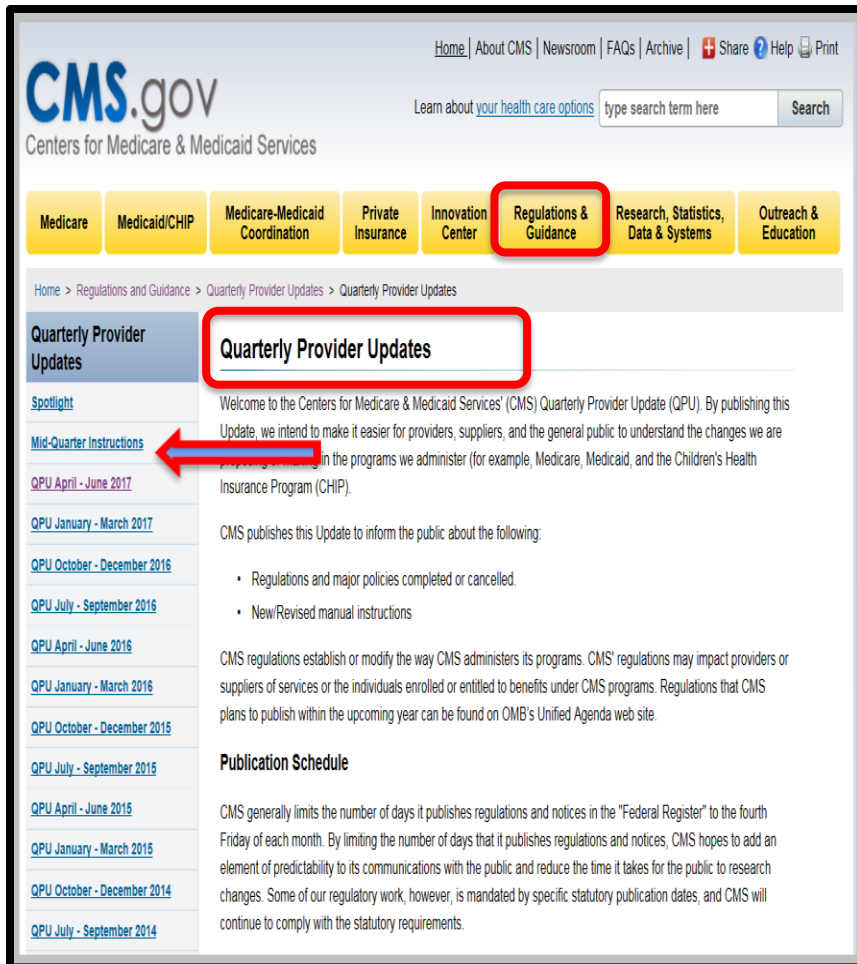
Home | About CMS | Newsroom | FAQs | Archive | Share Help Print

CMS.gov
Centers for Medicare & Medicaid Services

Learn about your health care options type search term here Search

Medicare | Medicaid/CHIP | Medicare-Medicaid Coordination | Private Insurance | Innovation Center | Regulations & Guidance | Research, Statistics, Data & Systems | Outreach & Education

Home > Regulations and Guidance > Quarterly Provider Updates > Quarterly Provider Updates

Quarterly Provider Updates

Spotlight
Mid-Quarter Instructions
QPU April - June 2017
QPU January - March 2017
QPU October - December 2016
QPU July - September 2016
QPU April - June 2016
QPU January - March 2016
QPU October - December 2015
QPU July - September 2015
QPU April - June 2015
QPU January - March 2015
QPU October - December 2014
QPU July - September 2014

Quarterly Provider Updates

Welcome to the Centers for Medicare & Medicaid Services' (CMS) Quarterly Provider Update (QPU). By publishing this Update, we intend to make it easier for providers, suppliers, and the general public to understand the changes we are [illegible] in the programs we administer (for example, Medicare, Medicaid, and the Children's Health Insurance Program (CHIP).

CMS publishes this Update to inform the public about the following:

• Regulations and major policies completed or cancelled.
• New/Revised manual instructions

CMS regulations establish or modify the way CMS administers its programs. CMS' regulations may impact providers or suppliers of services or the individuals enrolled or entitled to benefits under CMS programs. Regulations that CMS plans to publish within the upcoming year can be found on OMB's Unified Agenda web site.

Publication Schedule

CMS generally limits the number of days it publishes regulations and notices in the "Federal Register" to the fourth Friday of each month. By limiting the number of days that it publishes regulations and notices, CMS hopes to add an element of predictability to its communications with the public and reduce the time it takes for the public to research changes. Some of our regulatory work, however, is mandated by specific statutory publication dates, and CMS will continue to comply with the statutory requirements.